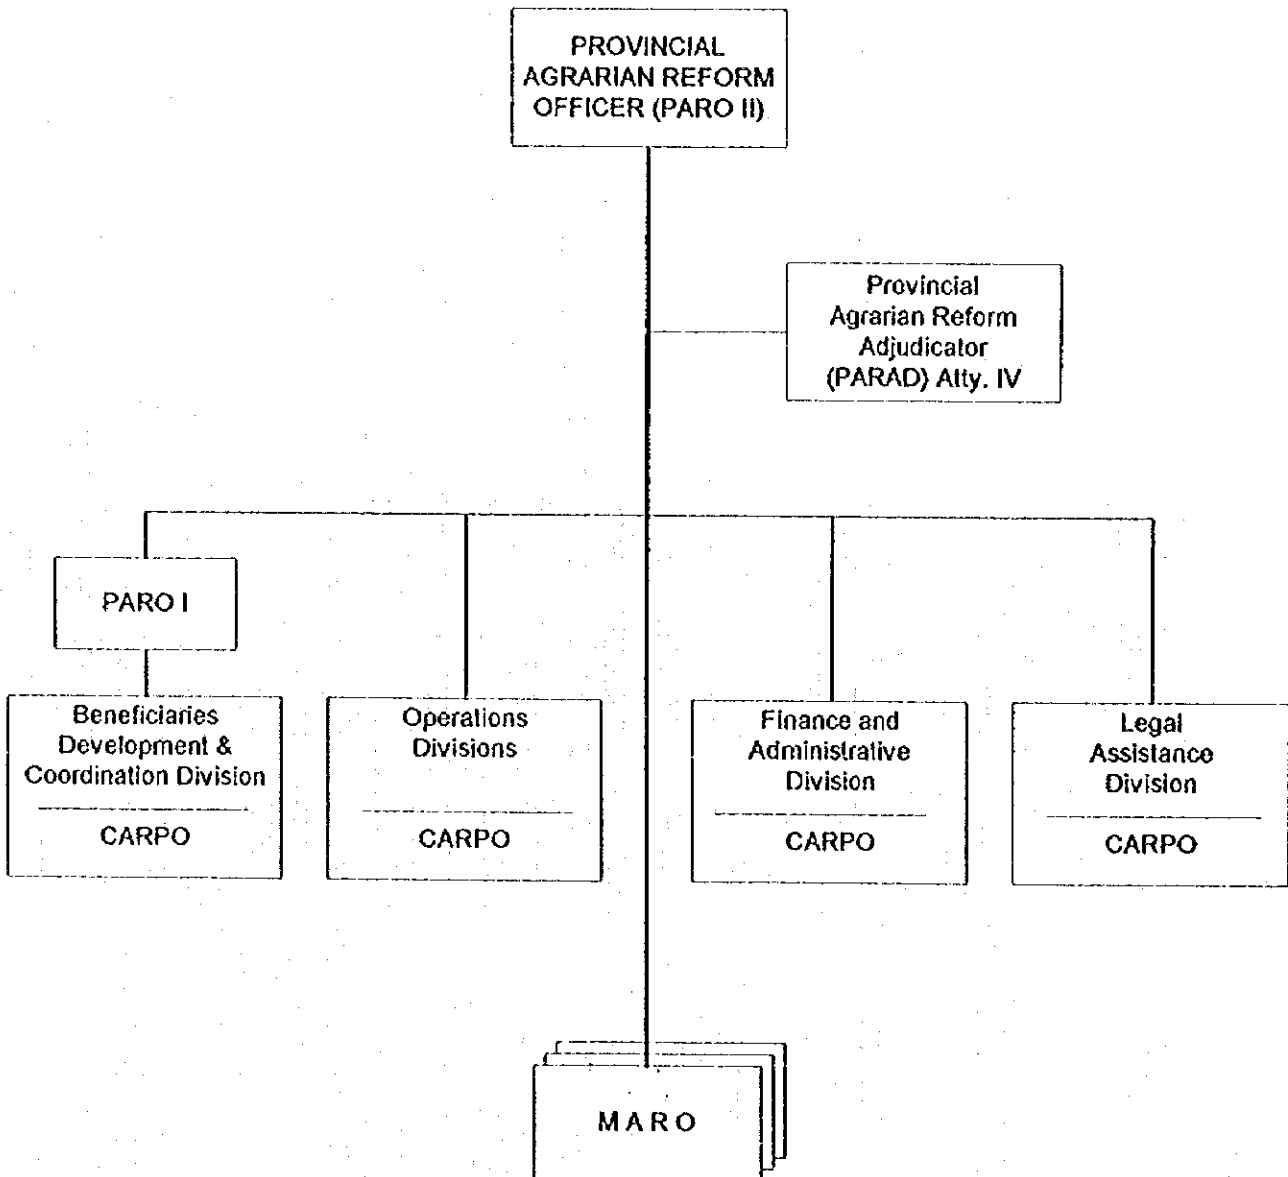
PROVINCIAL AGRARIAN REFORM OFFICER (PARO II)

Provincial Agrarian Reform Adjudicator (PARAD) Atty. IV

PARO I

Beneficiaries Development & Coordination Division

CARPO

Operations Divisions

CARPO

Finance and Administrative Division

CARPO

Legal Assistance Division

CARPO

MARO